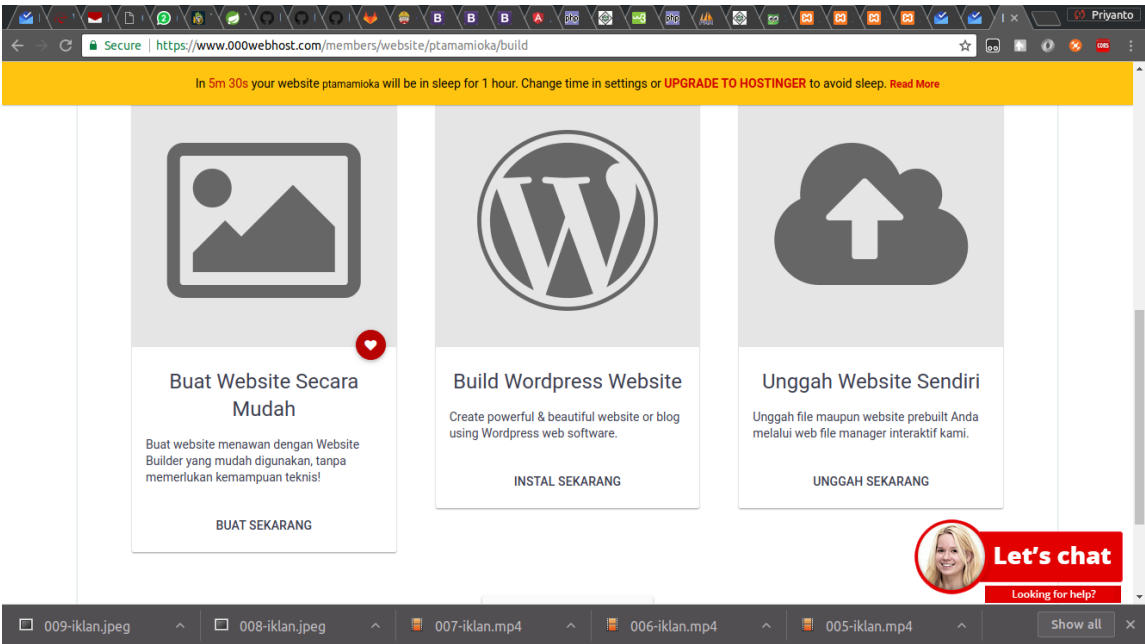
Priyanto

Secure | https://www.000webhost.com/members/website/ptamamioka/build

In 5m 30s your website ptamamioka will be in sleep for 1 hour. Change time in settings or UPGRADE TO HOSTINGER to avoid sleep. Read More

Buat Website Secara Mudah

Buat website menawan dengan Website Builder yang mudah digunakan, tanpa memerlukan kemampuan teknis!

BUAT SEKARANG

Build Wordpress Website

Create powerful & beautiful website or blog using Wordpress web software.

INSTAL SEKARANG

Unggah Website Sendiri

Unggah file maupun website prebuilt Anda melalui web file manager interaktif kami.

UNGGAH SEKARANG

Let's chat

Looking for help?

009-iklan.jpeg

008-iklan.jpeg

007-iklan.mp4

006-iklan.mp4

005-iklan.mp4

Show all